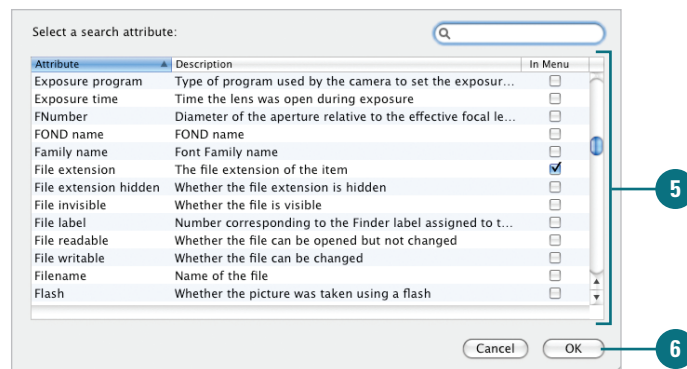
Select a search attribute:

| Attribute | Description | In Menu |
|---|---|---|
| Exposure program | Type of program used by the camera to set the exposur... | ☐ |
| Exposure time | Time the lens was open during exposure | ☐ |
| FNumber | Diameter of the aperture relative to the effective focal le... | ☐ |
| FOND name | FOND name | ☐ |
| Family name | Font Family name | ☐ |
| File extension | The file extension of the item | ☑ |
| File extension hidden | Whether the file extension is hidden | ☐ |
| File invisible | Whether the file is visible | ☐ |
| File label | Number corresponding to the Finder label assigned to t... | ☐ |
| File readable | Whether the file can be opened but not changed | ☐ |
| File writable | Whether the file can be changed | ☐ |
| Filename | Name of the file | ☐ |
| Flash | Whether the picture was taken using a flash | ☐ |

5

Cancel

OK

6